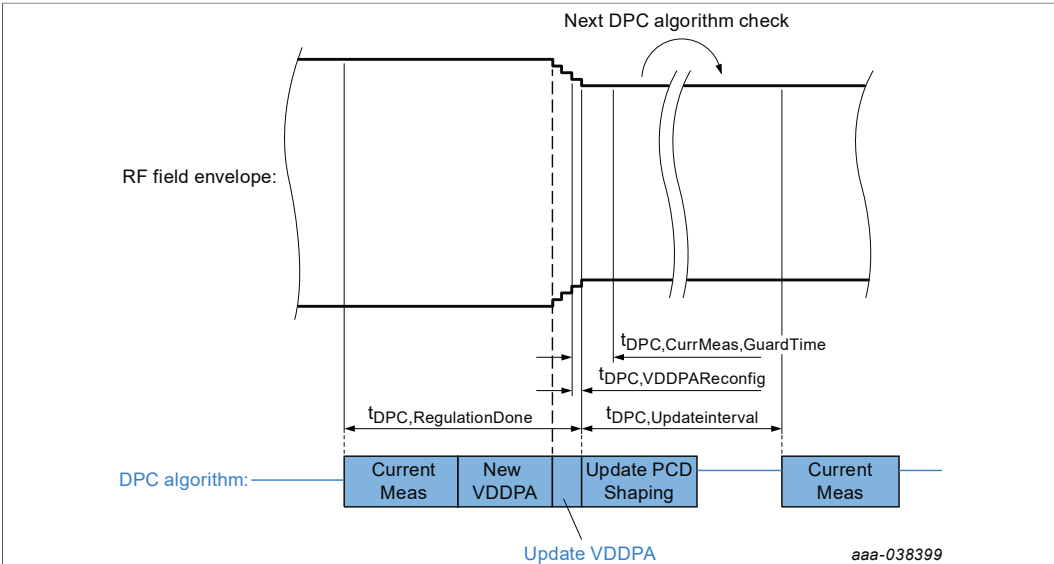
Next DPC algorithm check

RF field envelope:

$t_{DPC,CurrMeas,GuardTime}$

$t_{DPC,VDDPAReconfig}$

$t_{DPC,RegulationDone}$

$t_{DPC,Updateinterval}$

DPC algorithm:

Current Meas

New VDDPA

Update PCD Shaping

Current Meas

Update VDDPA

aaa-038399